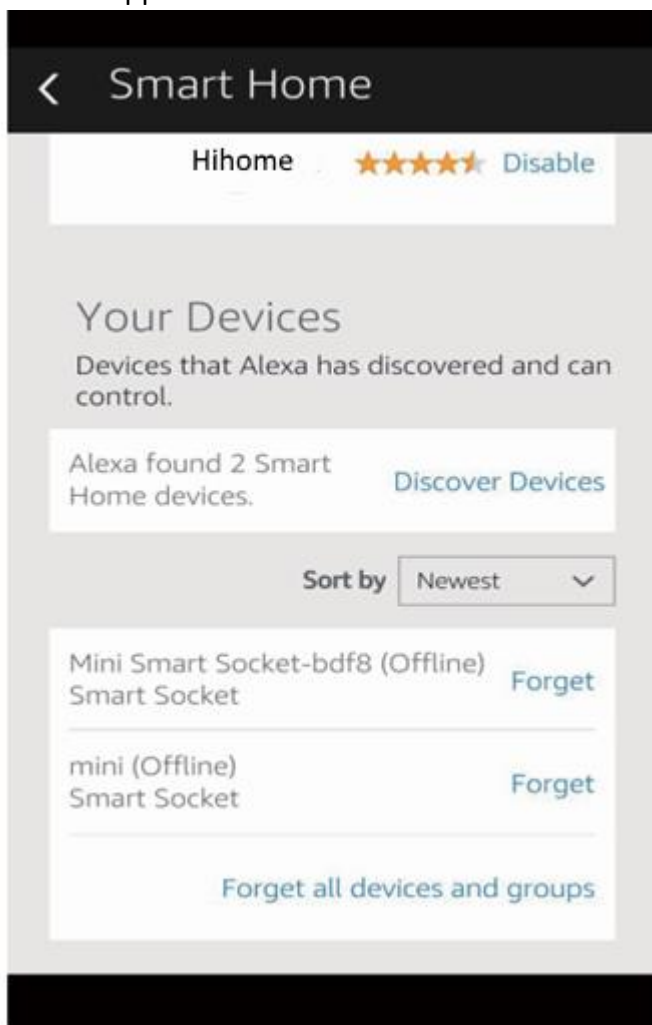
Smart Home

Hihome Disable

Your Devices

Devices that Alexa has discovered and can control.

Alexa found 2 Smart Home devices.

Discover Devices

Sort by Newest

Mini Smart Socket-bdf8 (Offline)
Smart Socket

Forget

mini (Offline)
Smart Socket

Forget

Forget all devices and groups